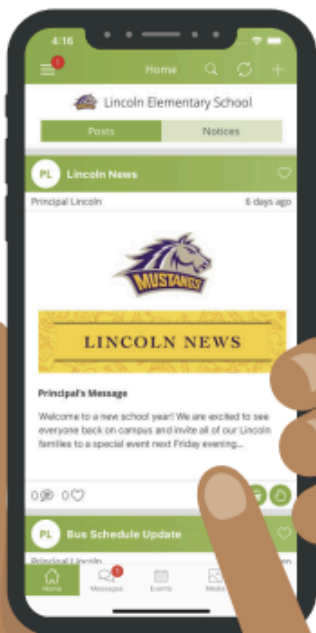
4:16

1

Home

Lincoln Elementary School

Posts

Notices

PL

Lincoln News

Principal Lincoln

6 days ago

MUSTANGS

LINCOLN NEWS

Principal's Message

Welcome to a new school year! We are excited to see everyone back on campus and invite all of our Lincoln families to a special event next Friday evening...

0 0

PL

Bus Schedule Update

Principal Lincoln

1

Home

Messages

Events

Media